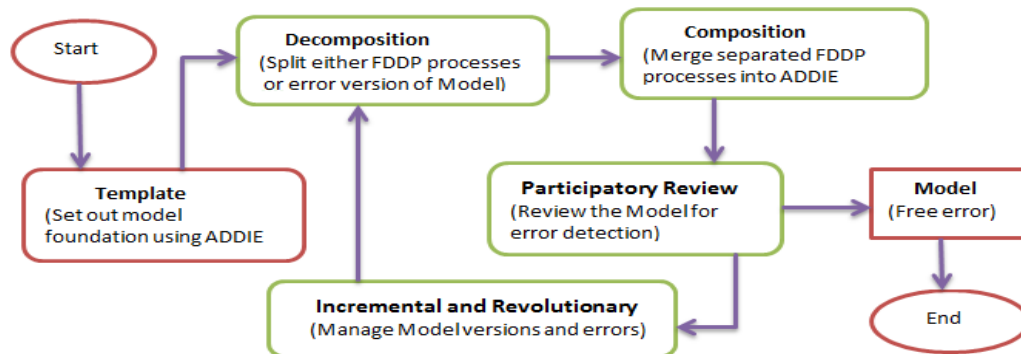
Start

Template
(Set out model foundation using ADDIE

Decomposition
(Split either FDDP processes or error version of Model)

Composition
(Merge separated FDDP processes into ADDIE

Participatory Review
(Review the Model for error detection)

Model
(Free error)

Incremental and Revolutionary
(Manage Model versions and errors)

End